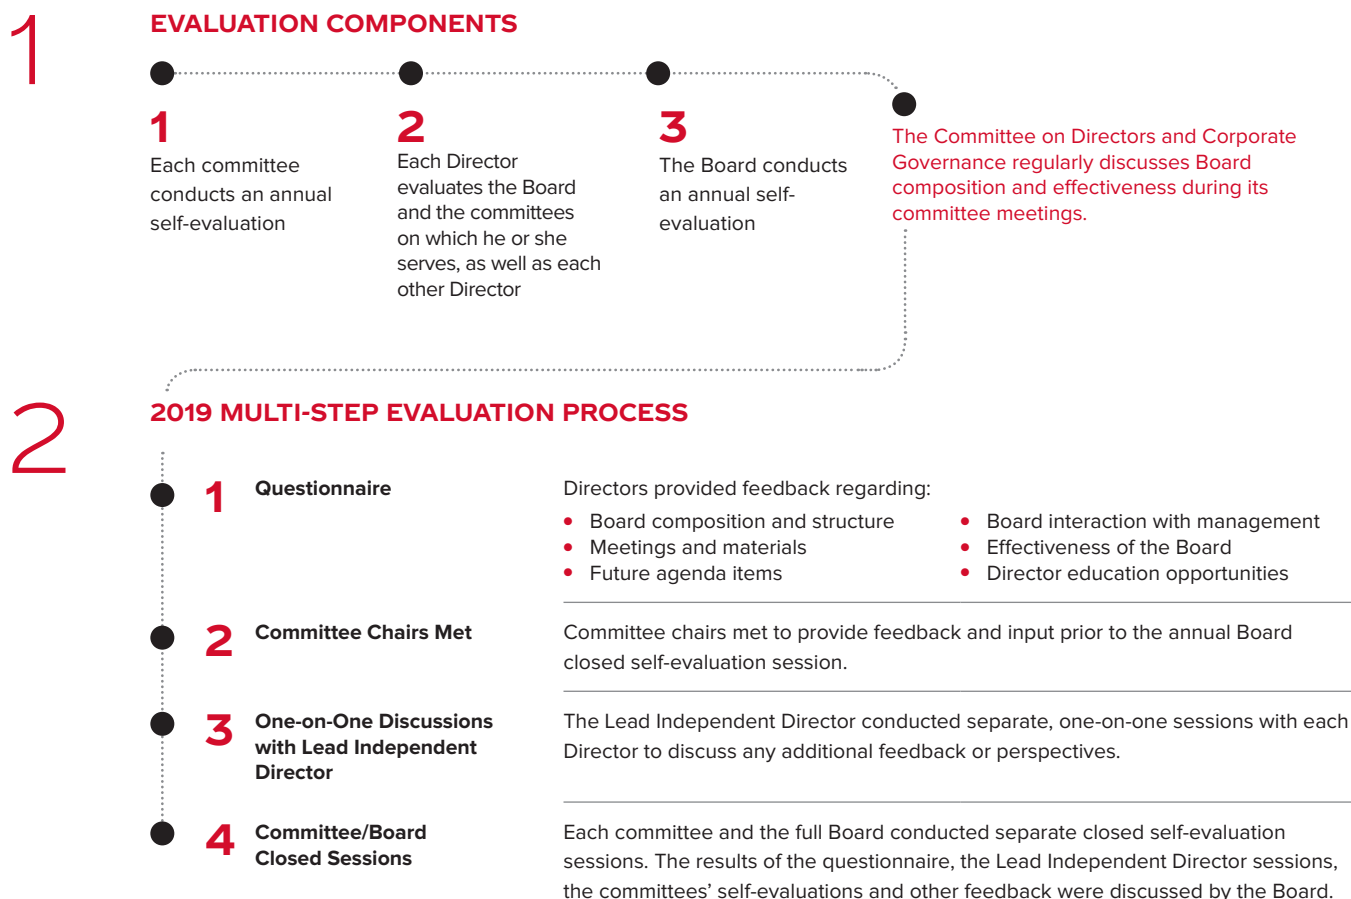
1

EVALUATION COMPONENTS

1
Each committee conducts an annual self-evaluation

2
Each Director evaluates the Board and the committees on which he or she serves, as well as each other Director

3
The Board conducts an annual self-evaluation

The Committee on Directors and Corporate Governance regularly discusses Board composition and effectiveness during its committee meetings.

2

2019 MULTI-STEP EVALUATION PROCESS

1 Questionnaire

Directors provided feedback regarding:
- Board composition and structure
- Meetings and materials
- Future agenda items
- Board interaction with management
- Effectiveness of the Board
- Director education opportunities

2 Committee Chairs Met

Committee chairs met to provide feedback and input prior to the annual Board closed self-evaluation session.

3 One-on-One Discussions with Lead Independent Director

The Lead Independent Director conducted separate, one-on-one sessions with each Director to discuss any additional feedback or perspectives.

4 Committee/Board Closed Sessions

Each committee and the full Board conducted separate closed self-evaluation sessions. The results of the questionnaire, the Lead Independent Director sessions, the committees' self-evaluations and other feedback were discussed by the Board.